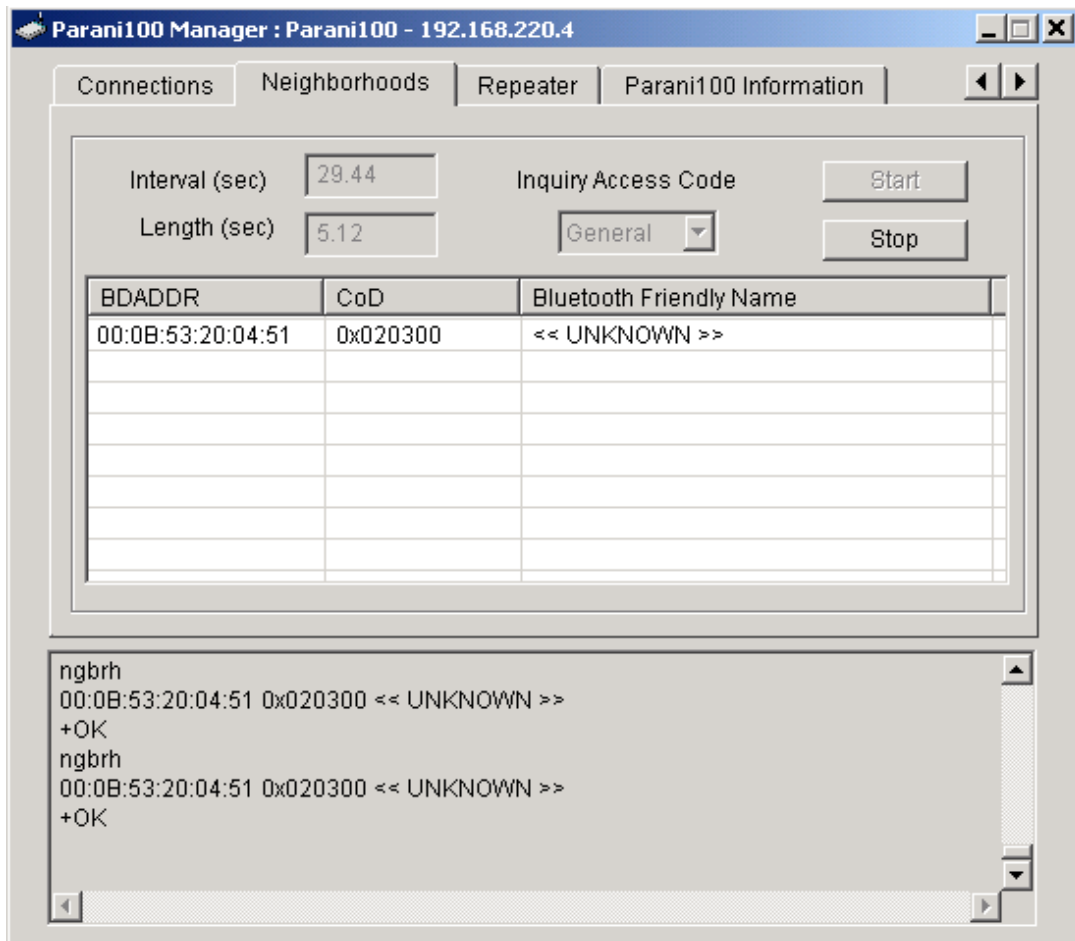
Parani100 Manager : Parani100 - 192.168.220.4

Connections | Neighborhoods | Repeater | Parani100 Information

Interval (sec) 29.44
Length (sec) 5.12
Inquiry Access Code
General
Start
Stop

| BDADDR | CoD | Bluetooth Friendly Name |
|---|---|---|
| 00:0B:53:20:04:51 | 0x020300 | << UNKNOWN >> |

ngbrh
00:0B:53:20:04:51 0x020300 << UNKNOWN >>
+OK
ngbrh
00:0B:53:20:04:51 0x020300 << UNKNOWN >>
+OK